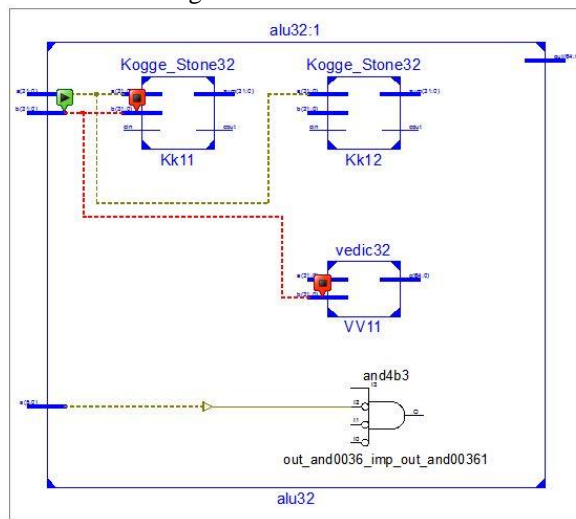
alu32:1

Kogge_Stone32

Kogge_Stone32

a(31:0)

b(31:0)

a(31:0)

b(31:0)

cin

sum(31:0)

cout

a(31:0)

b(31:0)

cin

sum(31:0)

cout

Kk11

Kk12

out(64:0)

vedic32

a(31:0)

b(31:0)

q(64:0)

VV11

and4b3

s(3:0)

I3

I2

I1

I0

O

out_and0036_imp_out_and00361

alu32